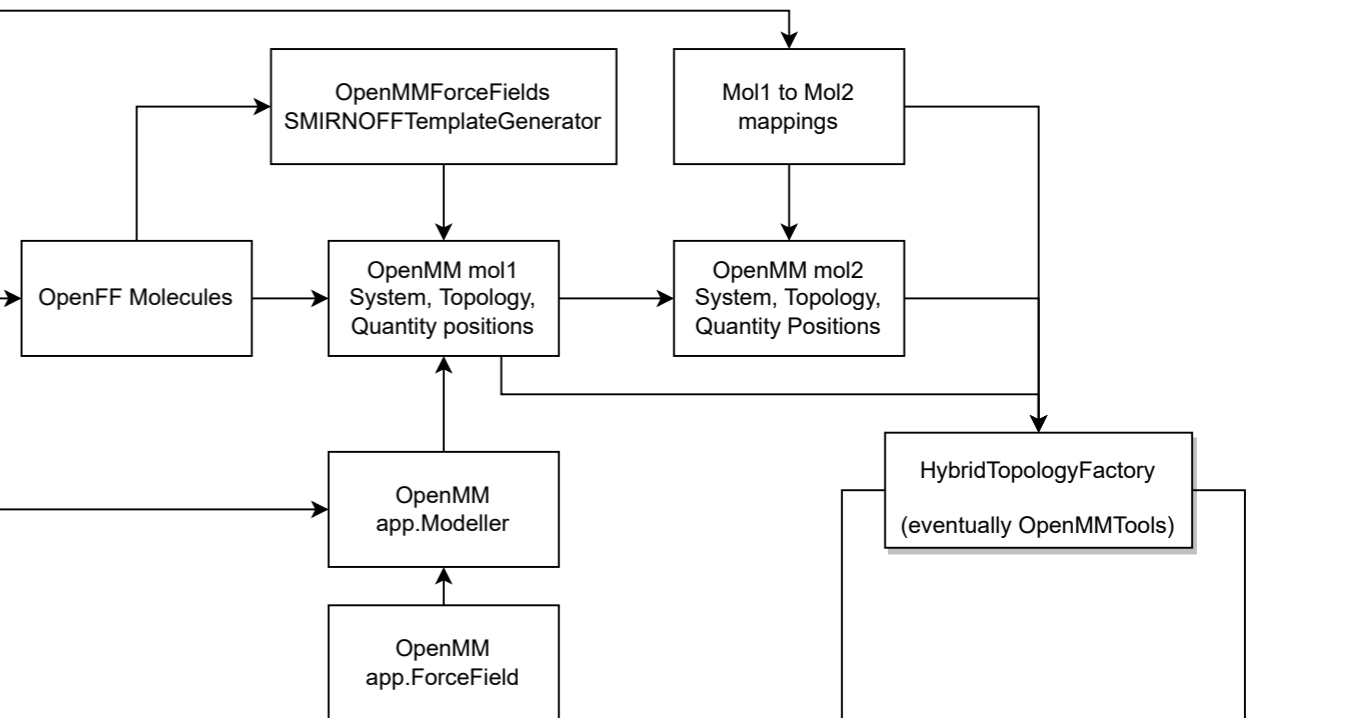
OpenMMForceFields
SMIRNOFFTemplateGenerator

Mol1 to Mol2
mappings

OpenFF Molecules

OpenMM mol1
System, Topology,
Quantity positions

OpenMM mol2
System, Topology,
Quantity Positions

HybridTopologyFactory

(eventually OpenMMTools)

OpenMM
app.Modeller

OpenMM
app.ForceField